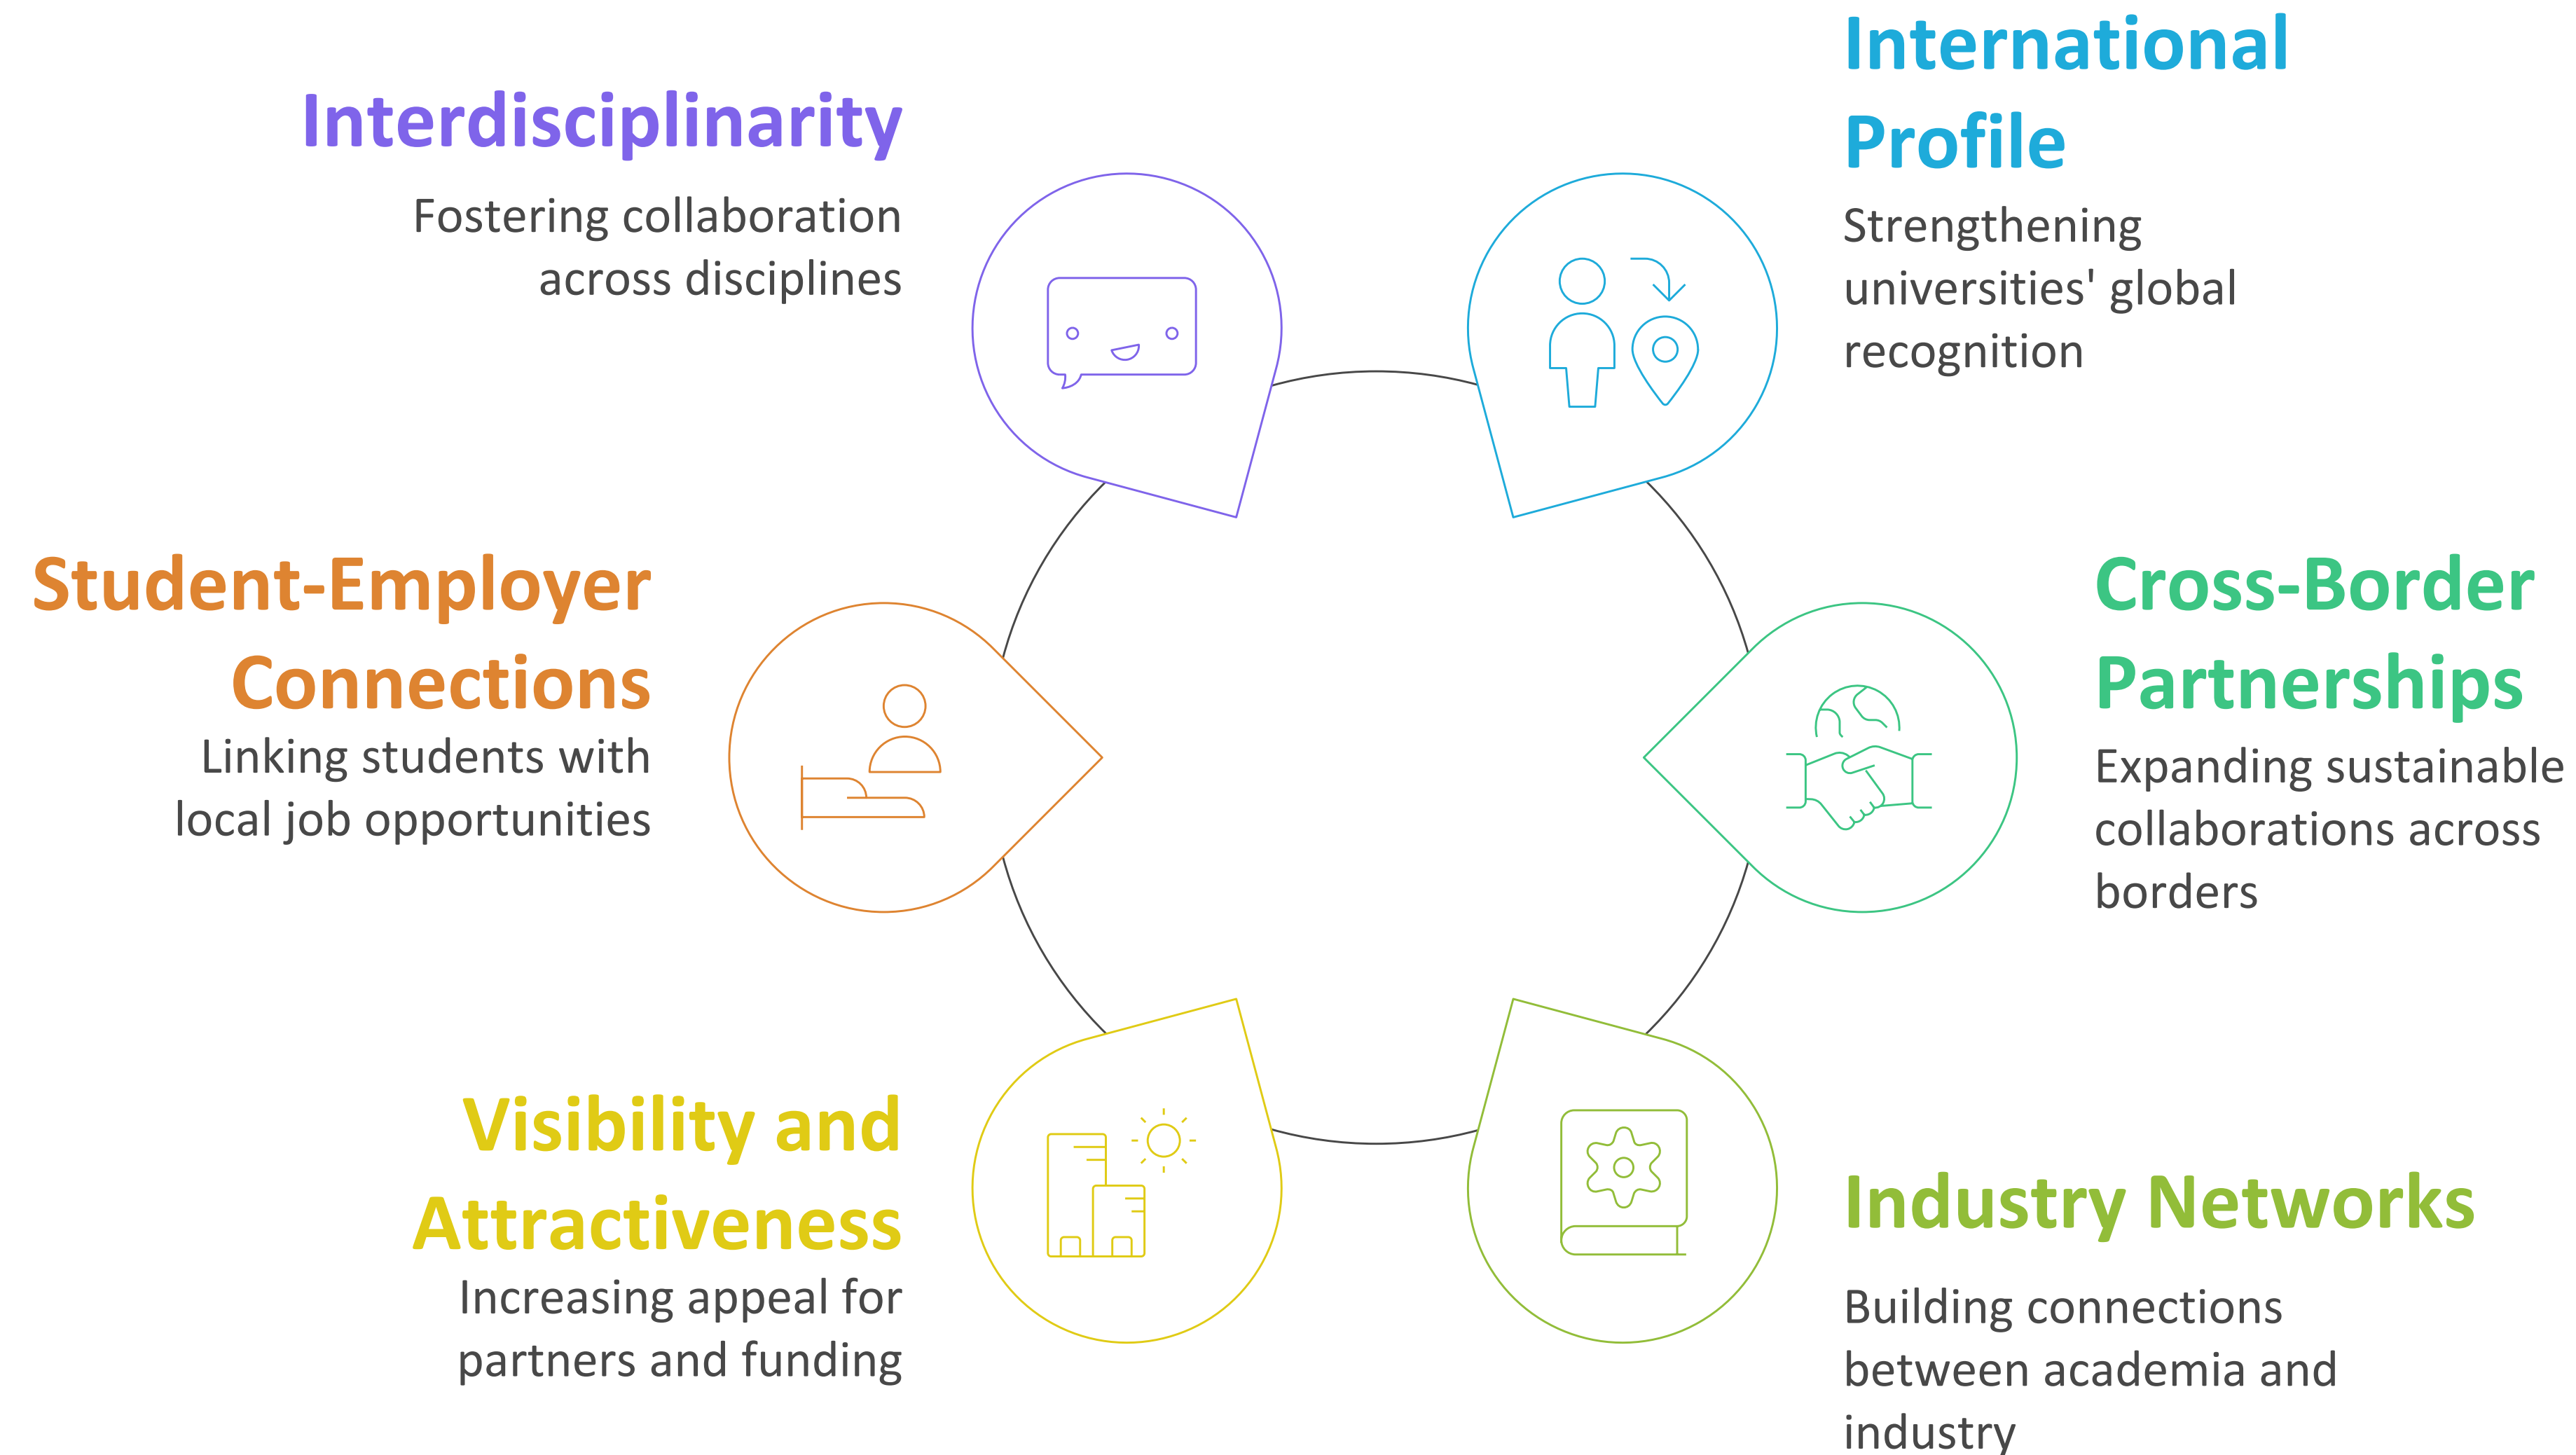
Interdisciplinarity

Fostering collaboration across disciplines

International Profile

Strengthening universities' global recognition

Student-Employer Connections

Linking students with local job opportunities

Cross-Border Partnerships

Expanding sustainable collaborations across borders

Visibility and Attractiveness

Increasing appeal for partners and funding

Industry Networks

Building connections between academia and industry